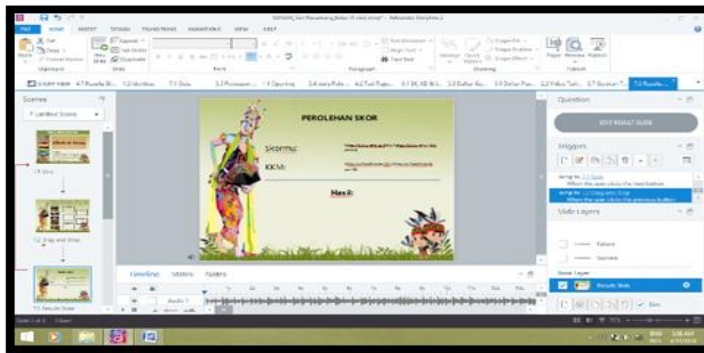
PEROLEHAN SKOR

Skormu:

KKM:

Hasil:

Scenes

1 Untitled Scene

7.1 Kuis

7.2 Drag and Drop

7.3 Results Slide

Question

EDIT RESULT SLIDE

Triggers

Slide Layers

Failure

Success

Results Slide

Timeline

States

Notes

FILE

HOME

INSERT

DESIGN

TRANSITIONS

ANIMATIONS

VIEW

HELP

Cut

Copy

Paste

Format Painter

Clipboard

Slide

Font

Paragraph

Drawing

Publish

Preview

Player

Story View

Base Layer